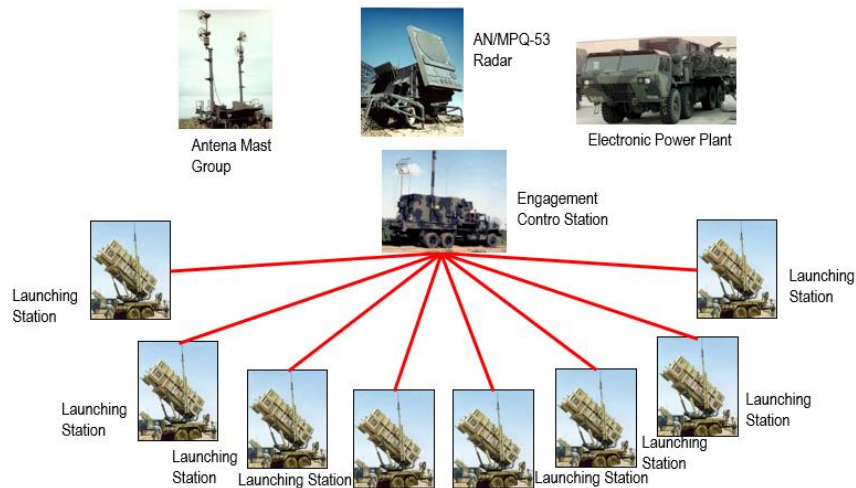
Antena Mast Group

AN/MPQ-53 Radar

Electronic Power Plant

Engagement Contro Station

Launching Station

Launching Station

Launching Station

Launching Station

Launching Station

Launching Station

Launching Station

Launching Station